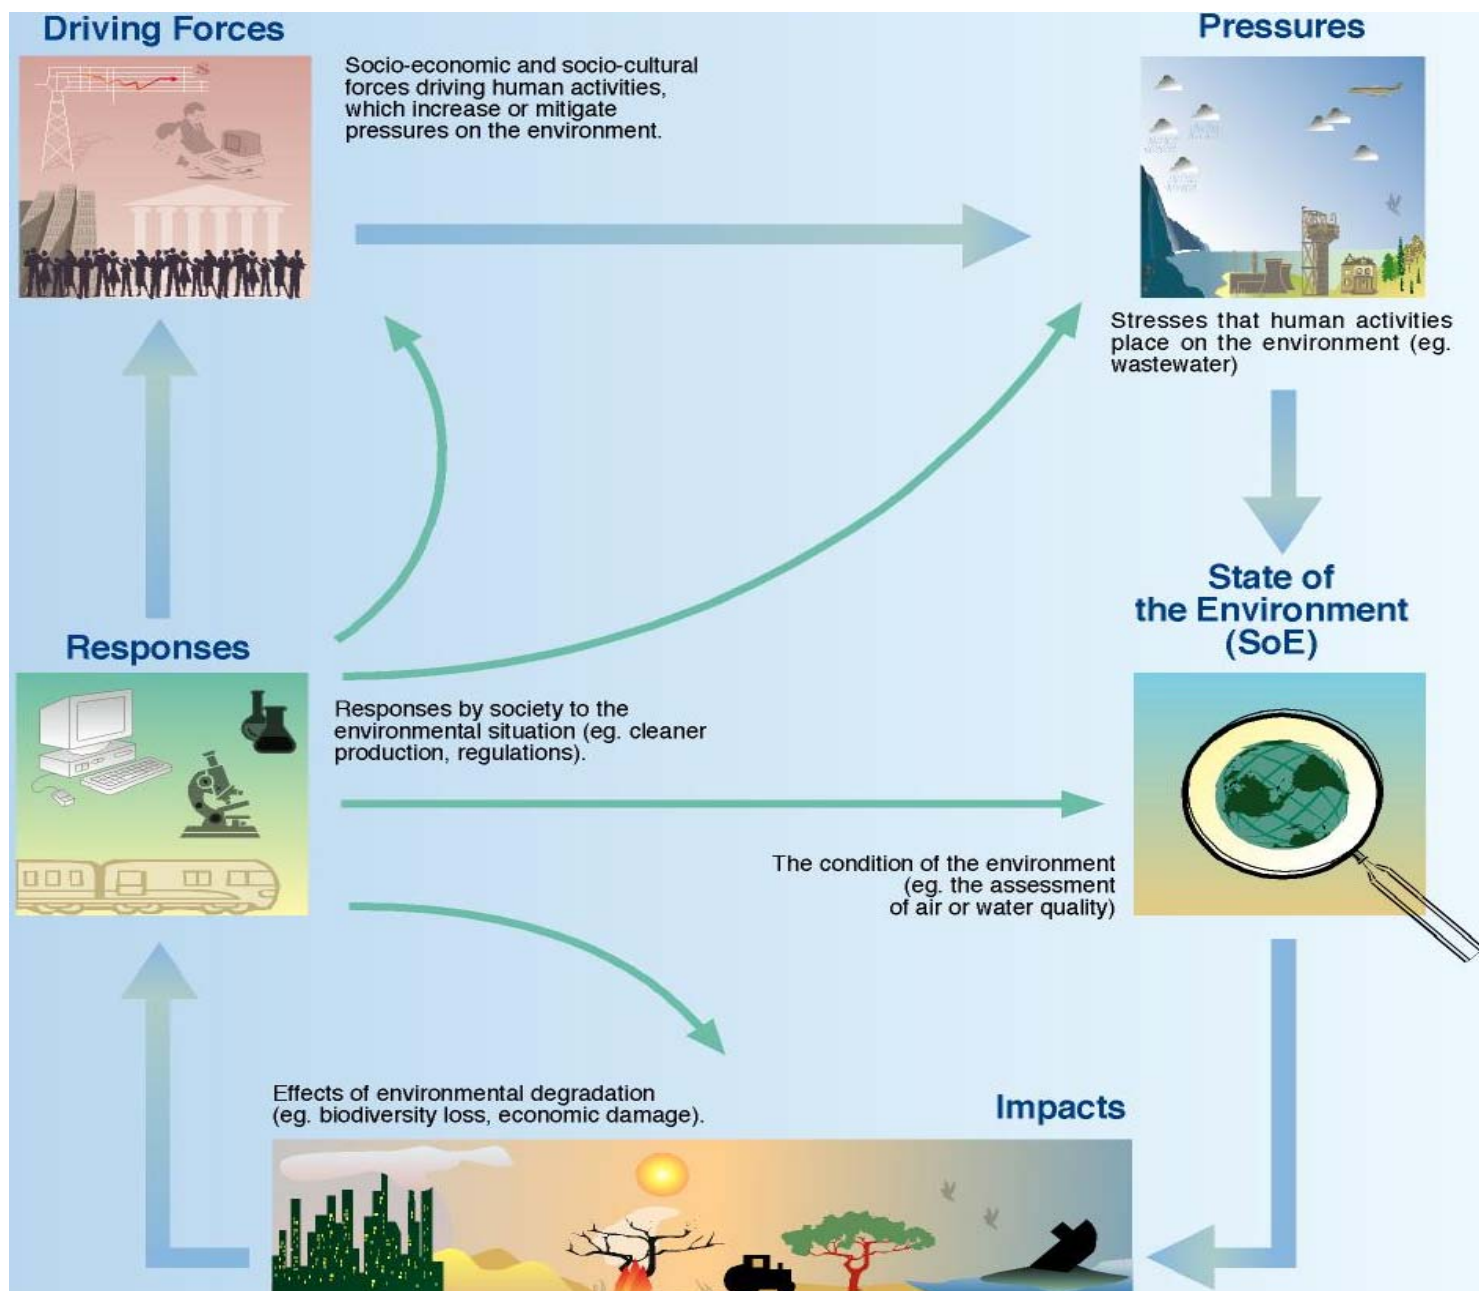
Driving Forces

Socio-economic and socio-cultural forces driving human activities, which increase or mitigate pressures on the environment.

Pressures

Stresses that human activities place on the environment (eg. wastewater)

State of the Environment (SoE)

The condition of the environment (eg. the assessment of air or water quality)

Responses

Responses by society to the environmental situation (eg. cleaner production, regulations).

Effects of environmental degradation (eg. biodiversity loss, economic damage).

Impacts